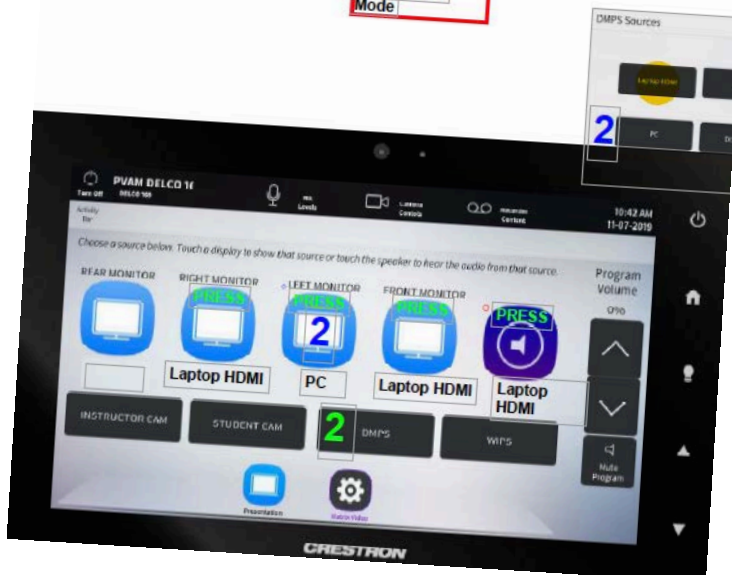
Mode

DMPS Sources

Laptop HDMI

2

PC

Turn Off

PVAM DELCO 1€

DELCO 169

Mic Levels

Camera Controls

Recorder Control

10:42 AM

11-07-2019

Activity

Choose a source below. Touch a display to show that source or touch the speaker to hear the audio from that source.

REAR MONITOR

RIGHT MONITOR

PRESS

LEFT MONITOR

PRESS

2

FRONT MONITOR

PRESS

PRESS

Program Volume

0%

Laptop HDMI

PC

Laptop HDMI

Laptop HDMI

INSTRUCTOR CAM

STUDENT CAM

2

DMPS

WIPS

Mute Program

Presentation

Matrix Video

CRESTRON